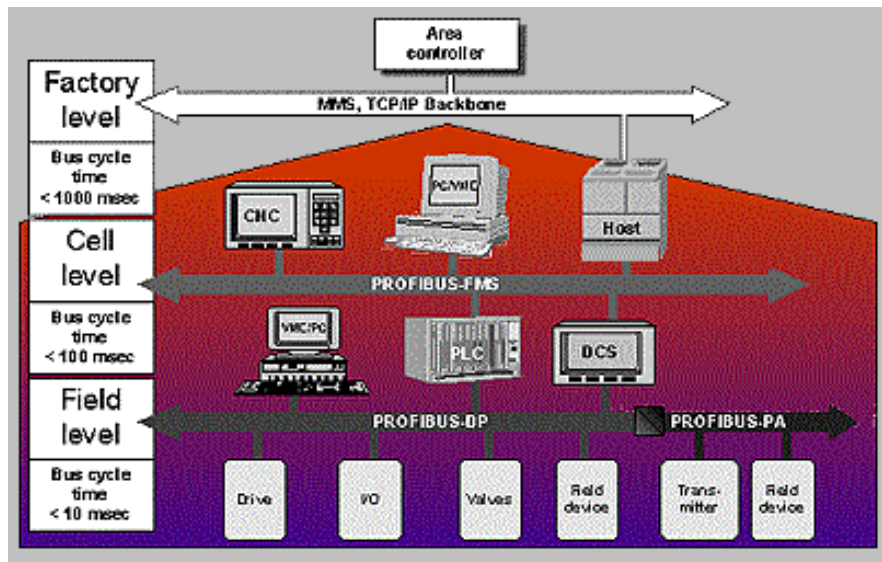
Area controller

Factory level

MMS, TCP/IP Backbone

Bus cycle time < 1000 msec

CNC

PC/VME

Host

Cell level

PROFIBUS-FMS

Bus cycle time < 100 msec

VME/PC

PLC

DCS

Field level

PROFIBUS-DP

PROFIBUS-PA

Bus cycle time < 10 msec

Drive

I/O

Valves

Field device

Trans-mitter

Field device